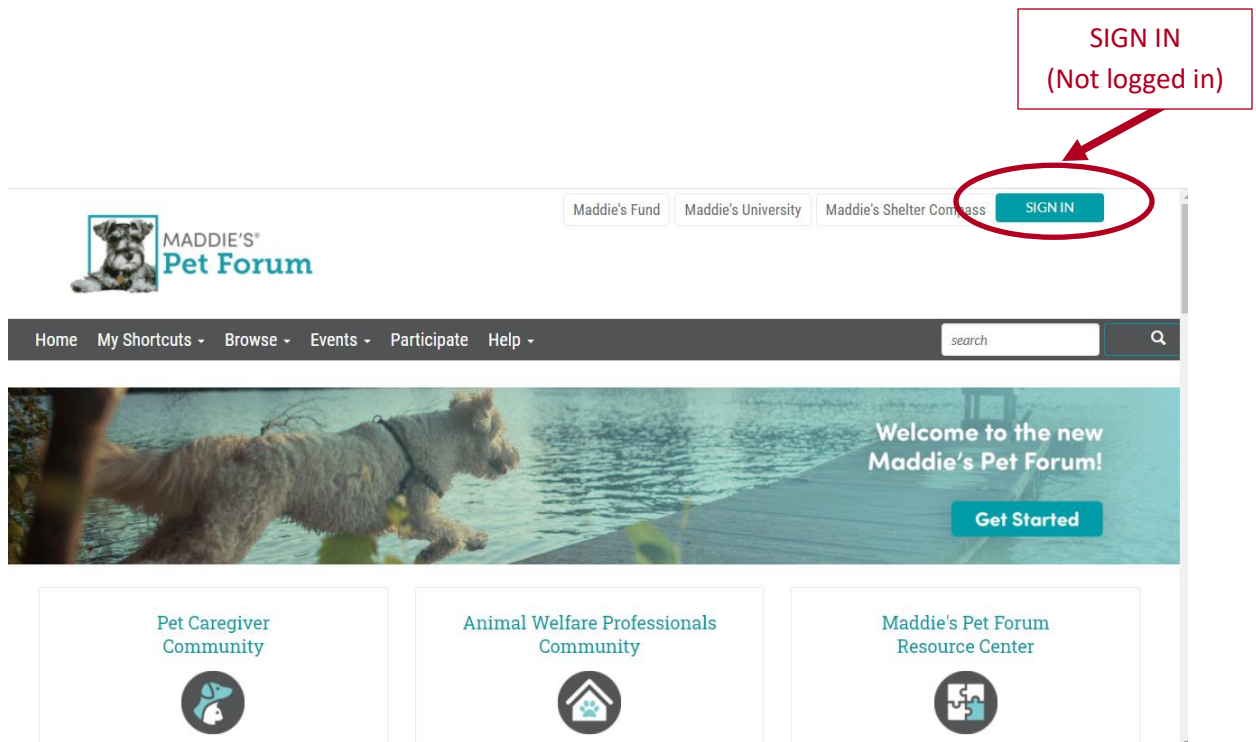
SIGN IN
(Not logged in)

Maddie's Fund Maddie's University Maddie's Shelter Compass SIGN IN

MADDIE'S®
Pet Forum

Home My Shortcuts Browse Events Participate Help

search

Welcome to the new Maddie's Pet Forum!

Get Started

Pet Caregiver Community

Animal Welfare Professionals Community

Maddie's Pet Forum Resource Center